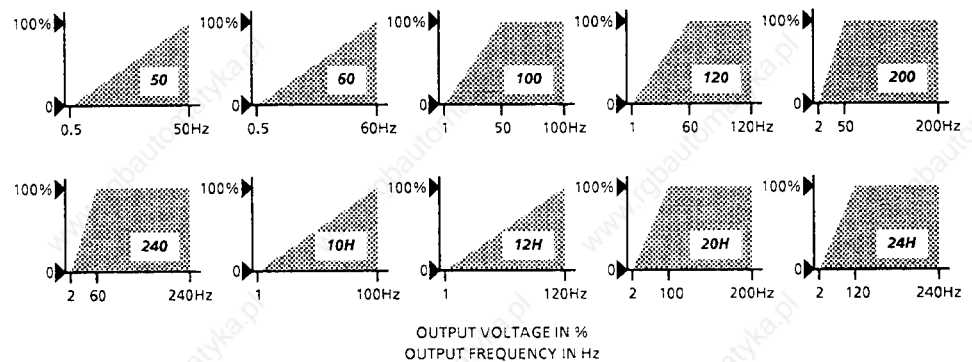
100%
50
0
0.5
50Hz

100%
60
0
0.5
60Hz

100%
100
0
1
50
100Hz

100%
120
0
1
60
120Hz

100%
200
0
2
50
200Hz

100%
240
0
2
60
240Hz

100%
10H
0
1
100Hz

100%
12H
0
1
120Hz

100%
20H
0
2
100
200Hz

100%
24H
0
2
120
240Hz

OUTPUT VOLTAGE IN %
OUTPUT FREQUENCY IN Hz